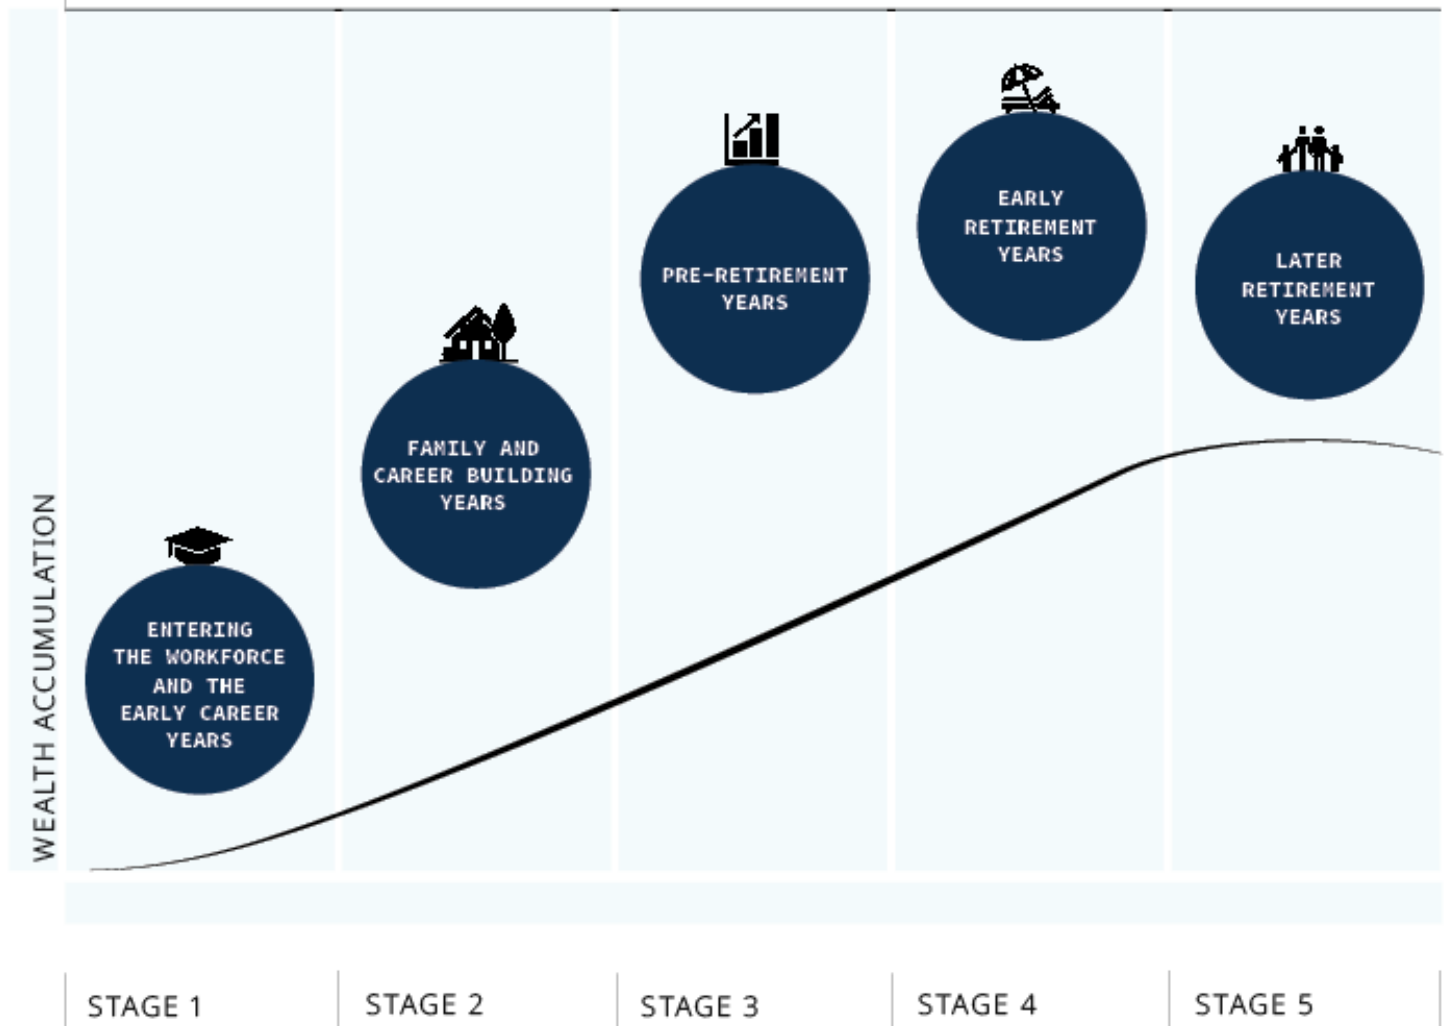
WEALTH ACCUMULATION

ENTERING THE WORKFORCE AND THE EARLY CAREER YEARS

FAMILY AND CAREER BUILDING YEARS

PRE-RETIREMENT YEARS

EARLY RETIREMENT YEARS

LATER RETIREMENT YEARS

STAGE 1

STAGE 2

STAGE 3

STAGE 4

STAGE 5